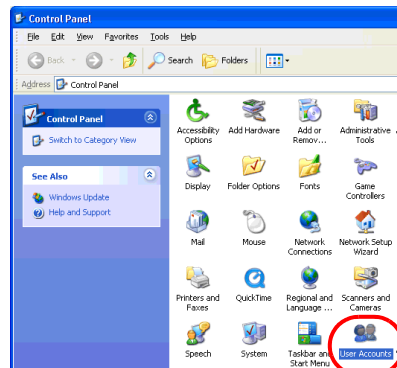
Control Panel

File Edit View Favorites Tools Help

Back Search Folders

Address Control Panel

Control Panel

Switch to Category View

See Also

Windows Update

Help and Support

Accessibility Options

Add Hardware

Add or Remov...

Administrative Tools

Display

Folder Options

Fonts

Game Controllers

Mail

Mouse

Network Connections

Network Setup Wizard

Printers and Faxes

QuickTime

Regional and Language ...

Scanners and Cameras

Speech

System

Taskbar and Start Menu

User Accounts